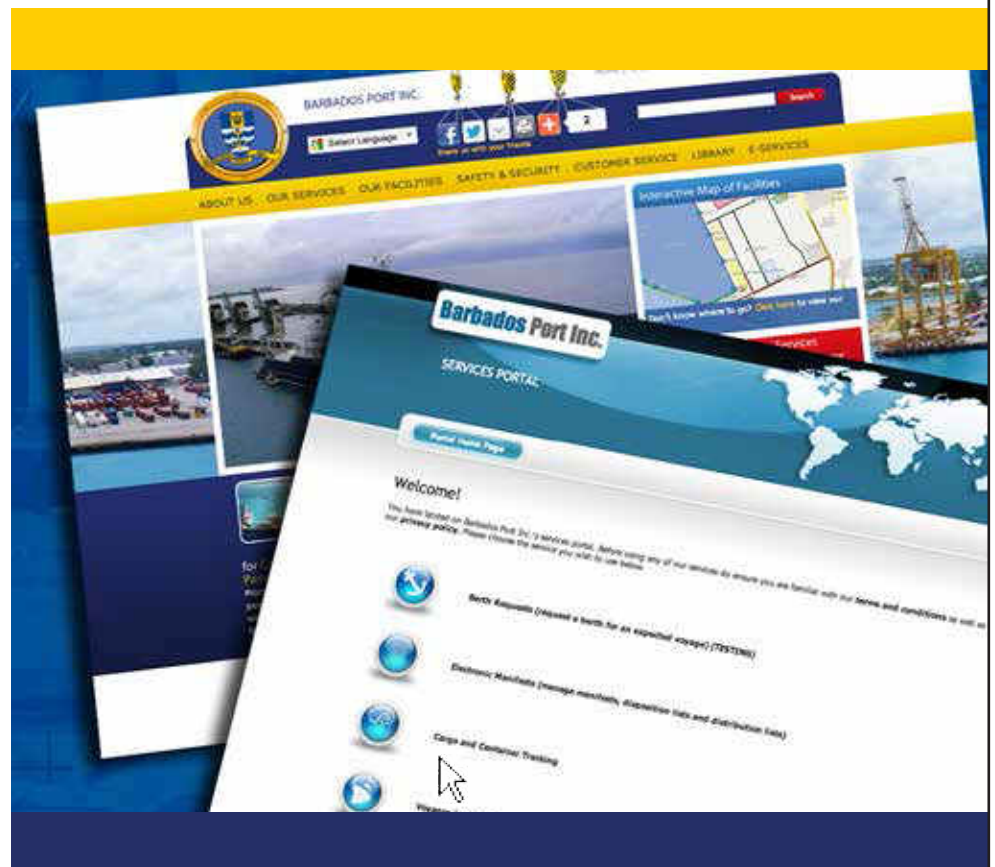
BARBADOS PORT INC.

Search

Select Language

2

Share us with your friends

ABOUT US OUR SERVICES OUR FACILITIES SAFETY & SECURITY CUSTOMER SERVICE LIBRARY E-SERVICES

Interactive Map of Facilities

Don't know where to go? Click here to view our

Barbados Port Inc.

SERVICES PORTAL

Portal Home Page

Welcome!

You have landed on Barbados Port Inc.'s services portal. Before using any of our services do ensure you are familiar with our terms and conditions as well as our privacy policy. Please choose the service you wish to use below.

Berth Requests (request a berth for an expected voyage) (TESTING)

Electronic Manifests (manage manifests, disposition lists and distribution lists)

Cargo and Container Tracking

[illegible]